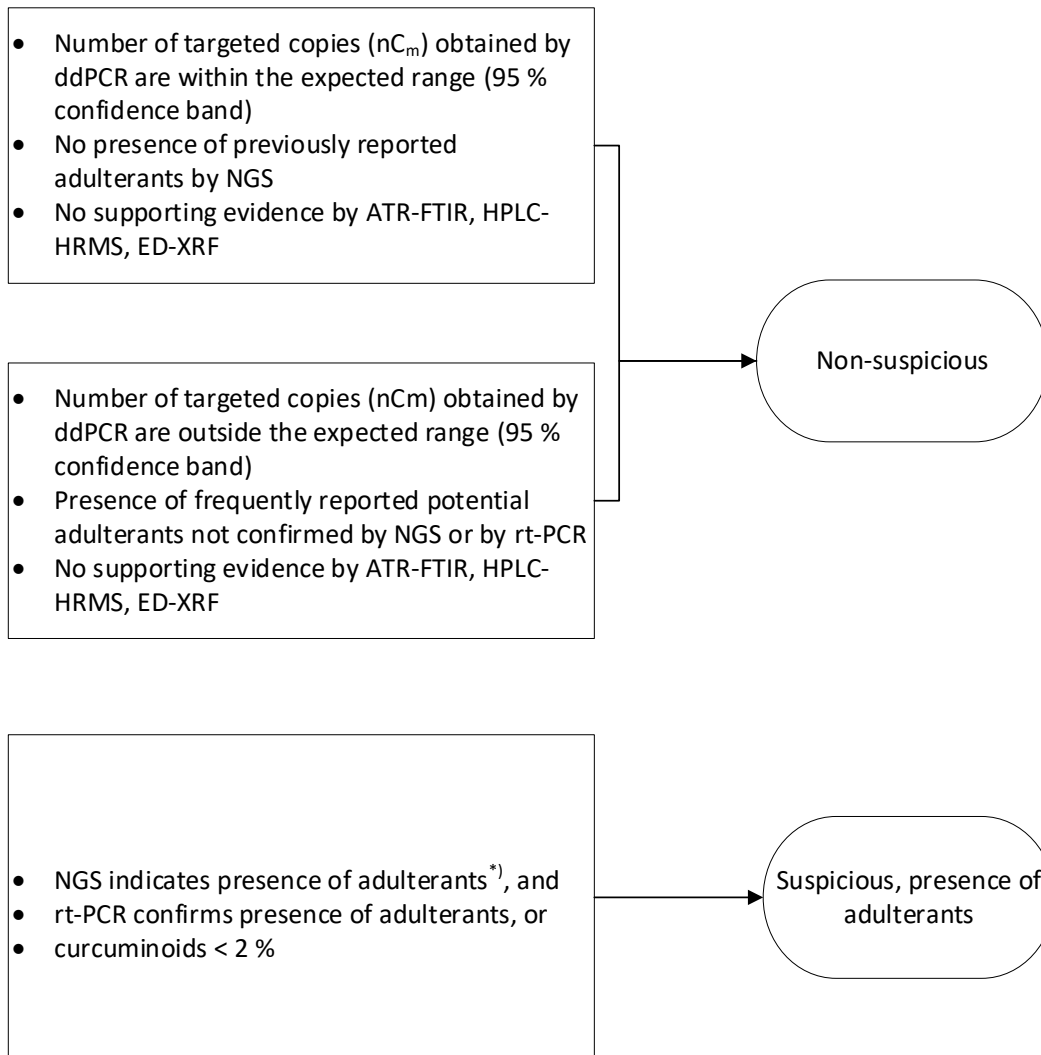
- Number of targeted copies ($nC_m$) obtained by ddPCR are within the expected range (95 % confidence band)
- No presence of previously reported adulterants by NGS
- No supporting evidence by ATR-FTIR, HPLC-HRMS, ED-XRF

- Number of targeted copies (nCm) obtained by ddPCR are outside the expected range (95 % confidence band)
- Presence of frequently reported potential adulterants not confirmed by NGS or by rt-PCR
- No supporting evidence by ATR-FTIR, HPLC-HRMS, ED-XRF

Non-suspicious

- NGS indicates presence of adulterants$^{*)}$, and
- rt-PCR confirms presence of adulterants, or
- curcuminoids < 2 %

Suspicious, presence of adulterants